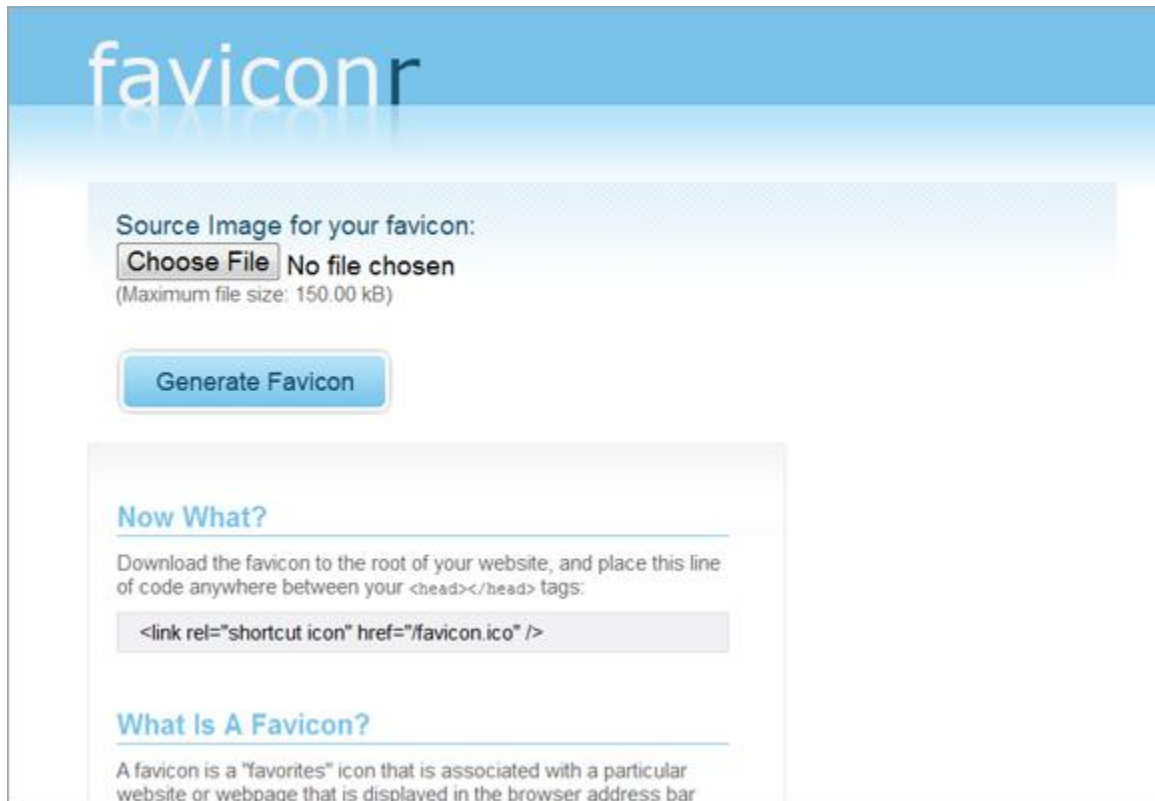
faviconr

Source Image for your favicon:

Choose File No file chosen

(Maximum file size: 150.00 kB)

Generate Favicon

Now What?

Download the favicon to the root of your website, and place this line of code anywhere between your <head></head> tags:

<link rel="shortcut icon" href="/favicon.ico" />

What Is A Favicon?

A favicon is a "favorites" icon that is associated with a particular website or webpage that is displayed in the browser address bar